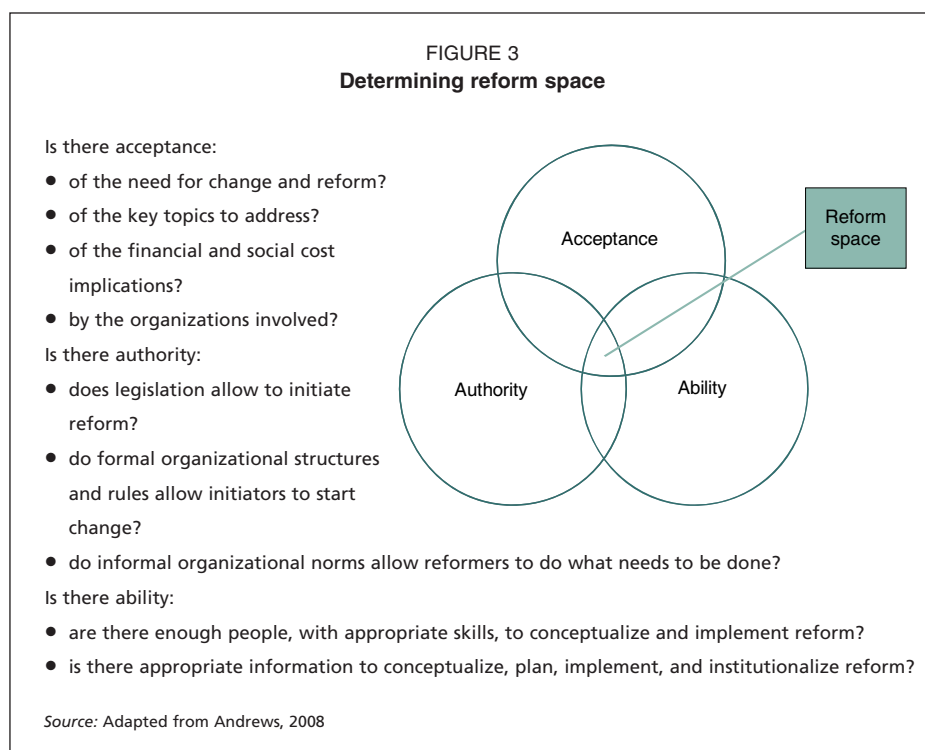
FIGURE 3
**Determining reform space**

Is there acceptance:

- of the need for change and reform?
- of the key topics to address?
- of the financial and social cost implications?
- by the organizations involved?

Is there authority:

- does legislation allow to initiate reform?
- do formal organizational structures and rules allow initiators to start change?
- do informal organizational norms allow reformers to do what needs to be done?

Is there ability:

- are there enough people, with appropriate skills, to conceptualize and implement reform?
- is there appropriate information to conceptualize, plan, implement, and institutionalize reform?

Acceptance

Reform space

Authority

Ability

*Source:* Adapted from Andrews, 2008